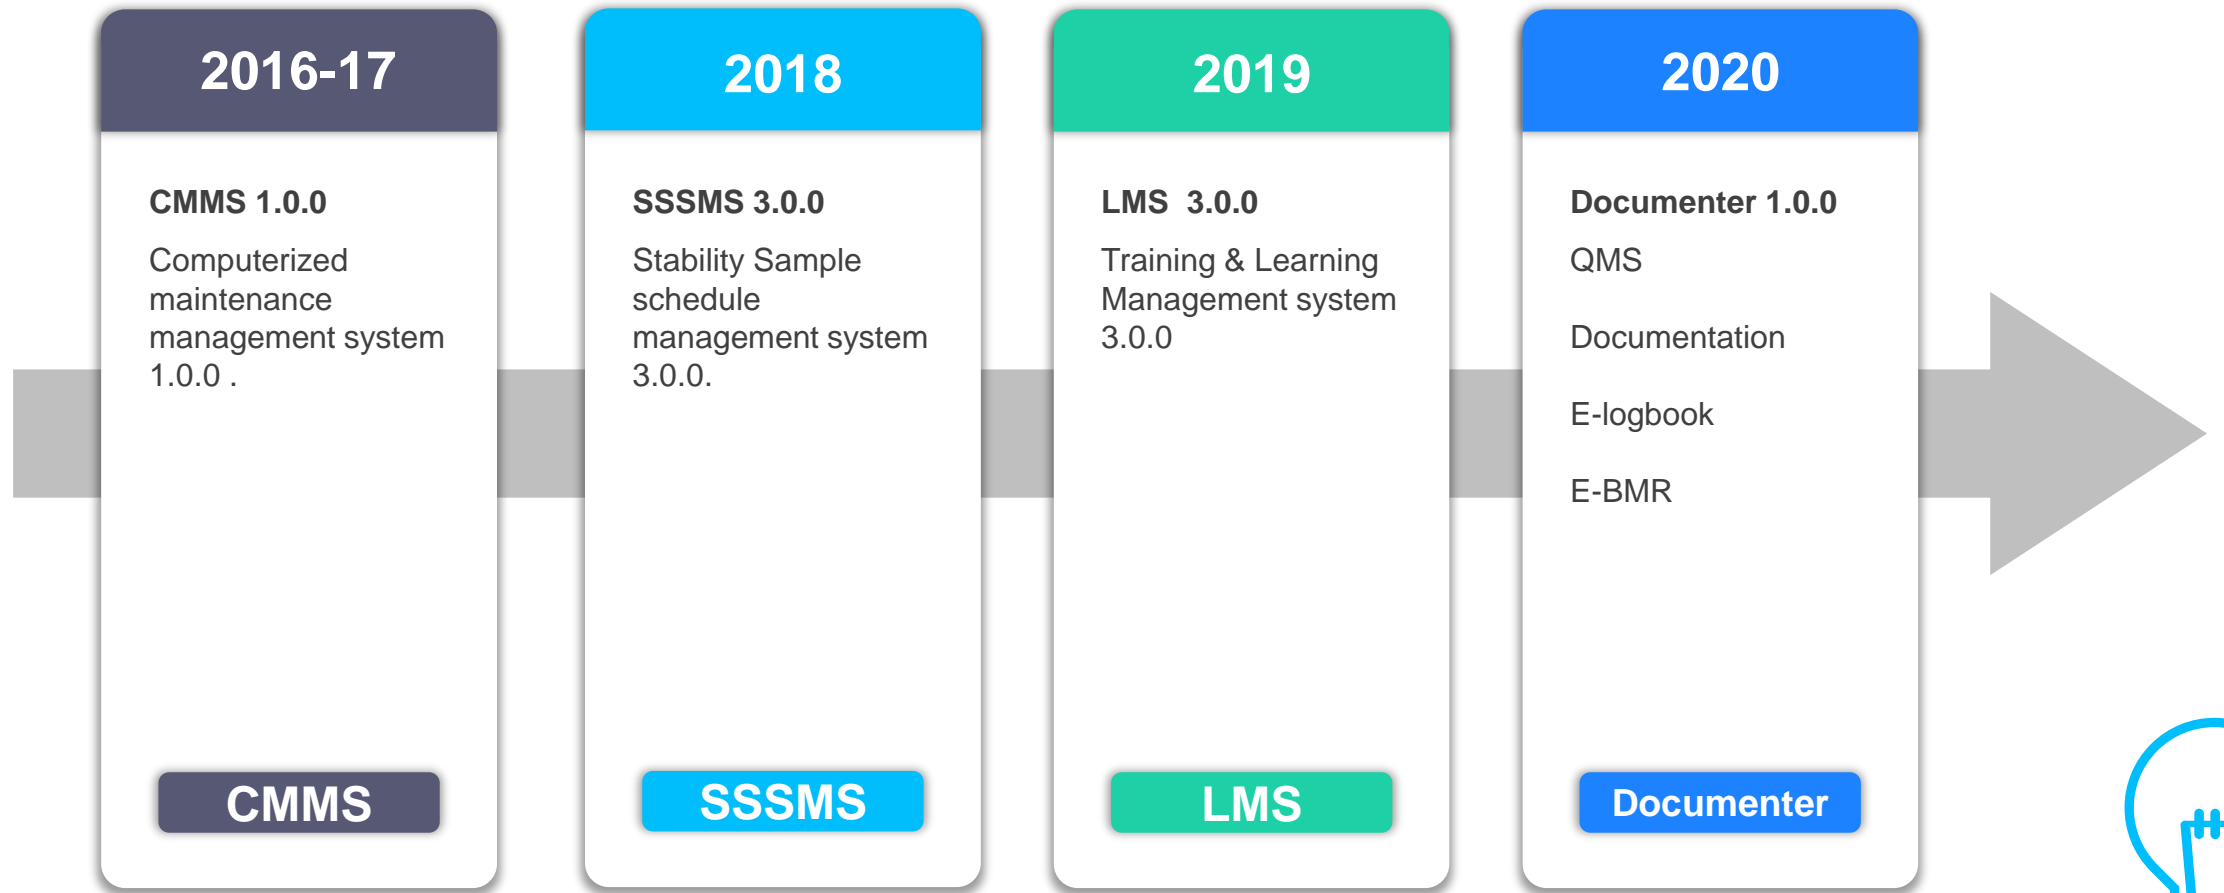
2016-17

CMMS 1.0.0

Computerized maintenance management system 1.0.0 .

CMMS

2018

SSSMS 3.0.0

Stability Sample schedule management system 3.0.0.

SSSMS

2019

LMS 3.0.0

Training & Learning Management system 3.0.0

LMS

2020

Documenter 1.0.0

QMS

Documentation

E-logbook

E-BMR

Documenter